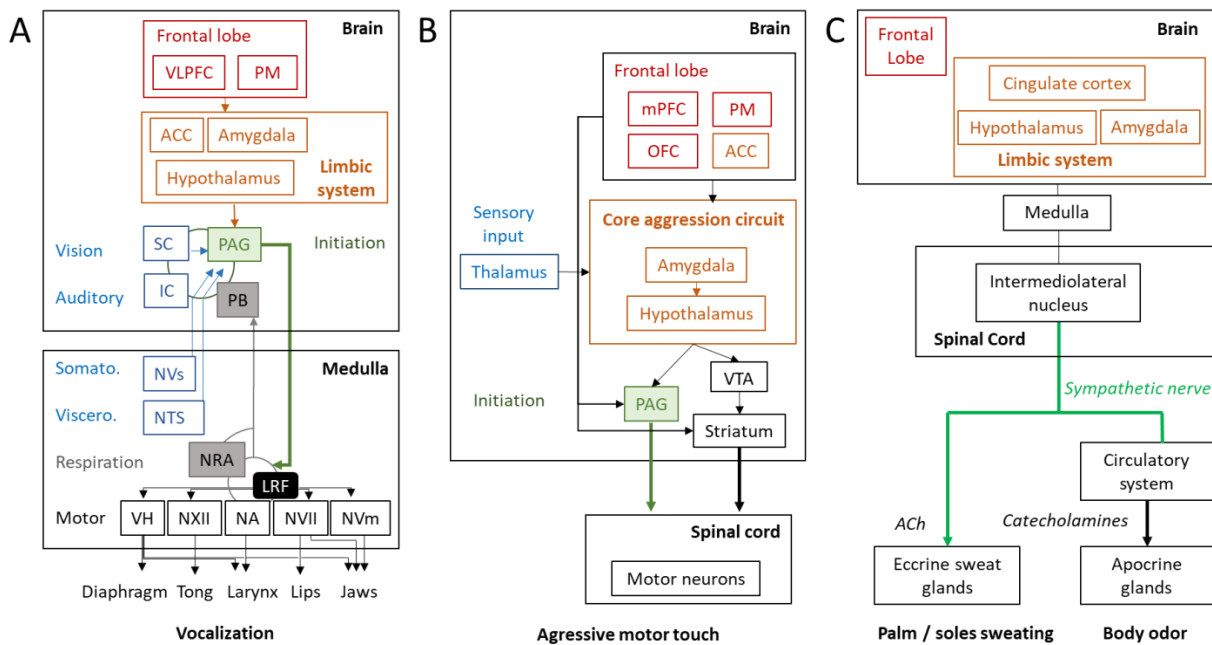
A

Brain

Frontal lobe

VLPFC

PM

ACC

Amygdala

Hypothalamus

Limbic system

Vision

SC

PAG

Initiation

Auditory

IC

PB

Medulla

Somato.

NVs

Viscero.

NTS

Respiration

NRA

LRF

Motor

VH

NXII

NA

NVII

NVm

Diaphragm

Tong

Larynx

Lips

Jaws

Vocalization

B

Brain

Frontal lobe

mPFC

PM

OFC

ACC

Sensory input

Core aggression circuit

Thalamus

Amygdala

Hypothalamus

Initiation

PAG

VTA

Striatum

Spinal cord

Motor neurons

Agressive motor touch

C

Brain

Frontal Lobe

Cingulate cortex

Hypothalamus

Amygdala

Limbic system

Medulla

Intermediolateral nucleus

Spinal Cord

Sympathetic nerve

Circulatory system

ACh

Catecholamines

Eccrine sweat glands

Apocrine glands

Palm / soles sweating

Body odor